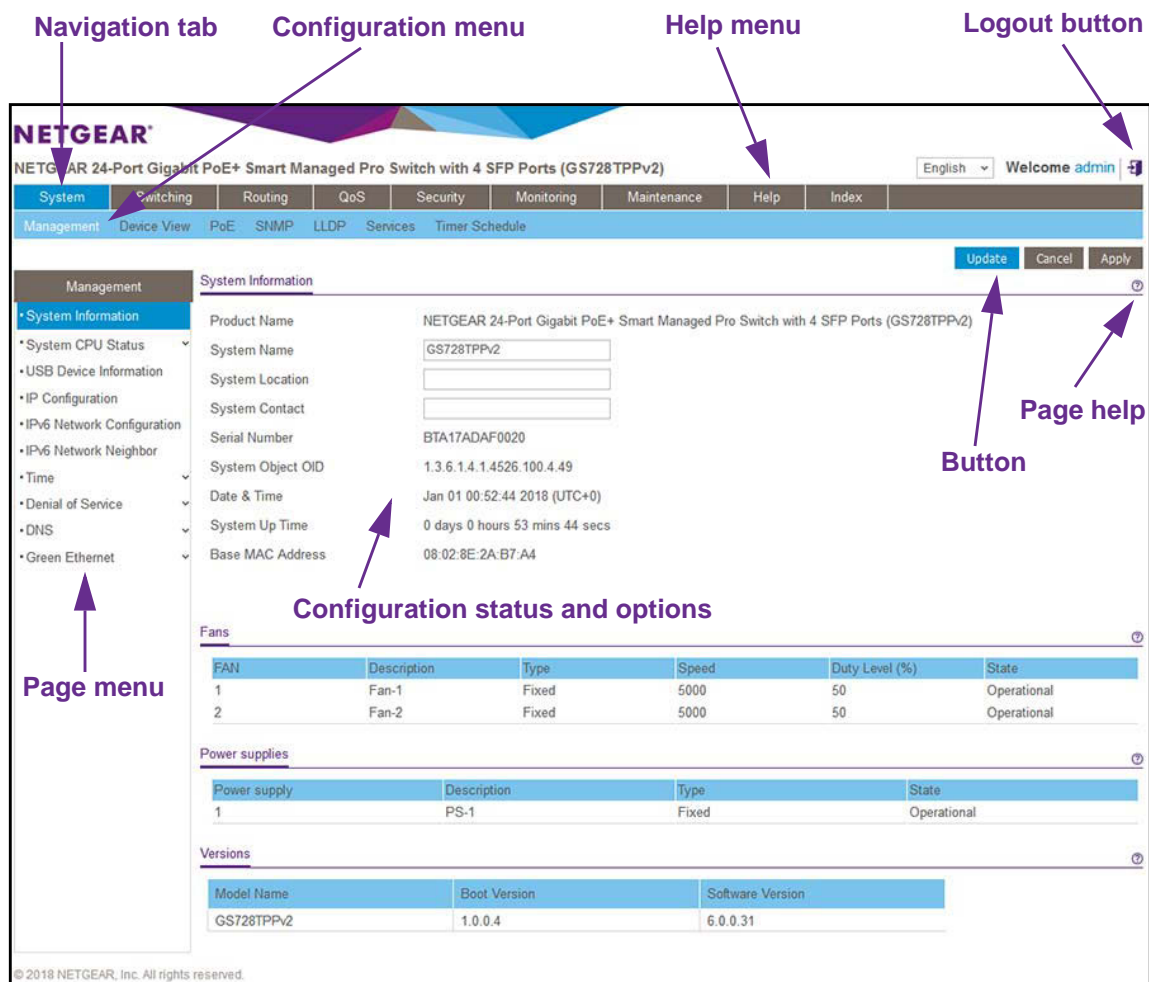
Navigation tab Configuration menu Help menu Logout button

NETGEAR®

NETGEAR 24-Port Gigabit PoE+ Smart Managed Pro Switch with 4 SFP Ports (GS728TPPv2)

English Welcome admin

System Switching Routing QoS Security Monitoring Maintenance Help Index

Management Device View PoE SNMP LLDP Services Timer Schedule

Update Cancel Apply

Management

• System Information
• System CPU Status
• USB Device Information
• IP Configuration
• IPv6 Network Configuration
• IPv6 Network Neighbor
• Time
• Denial of Service
• DNS
• Green Ethernet

System Information

| | |
|---|---|
| Product Name | NETGEAR 24-Port Gigabit PoE+ Smart Managed Pro Switch with 4 SFP Ports (GS728TPPv2) |
| System Name | GS728TPPv2 |
| System Location | |
| System Contact | |
| Serial Number | BTA17ADAF0020 |
| System Object OID | 1.3.6.1.4.1.4526.100.4.49 |
| Date & Time | Jan 01 00:52:44 2018 (UTC+0) |
| System Up Time | 0 days 0 hours 53 mins 44 secs |
| Base MAC Address | 08:02:8E:2A:B7:A4 |

Page help

Button

Configuration status and options

Page menu

Fans

| FAN | Description | Type | Speed | Duty Level (%) | State |
|---|---|---|---|---|---|
| 1 | Fan-1 | Fixed | 5000 | 50 | Operational |
| 2 | Fan-2 | Fixed | 5000 | 50 | Operational |

Power supplies

| Power supply | Description | Type | State |
|---|---|---|---|
| 1 | PS-1 | Fixed | Operational |

Versions

| Model Name | Boot Version | Software Version |
|---|---|---|
| GS728TPPv2 | 1.0.0.4 | 6.0.0.31 |

© 2018 NETGEAR, Inc. All rights reserved.